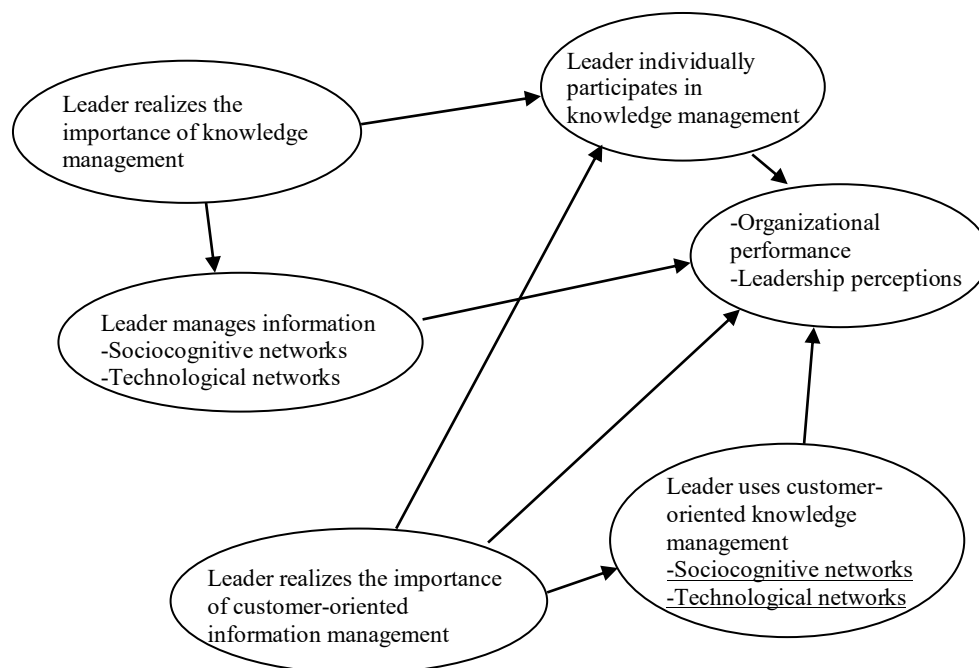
Leader realizes the importance of knowledge management

Leader individually participates in knowledge management

-Organizational performance
-Leadership perceptions

Leader manages information
-Sociocognitive networks
-Technological networks

Leader uses customer-oriented knowledge management
-Sociocognitive networks
-Technological networks

Leader realizes the importance of customer-oriented information management